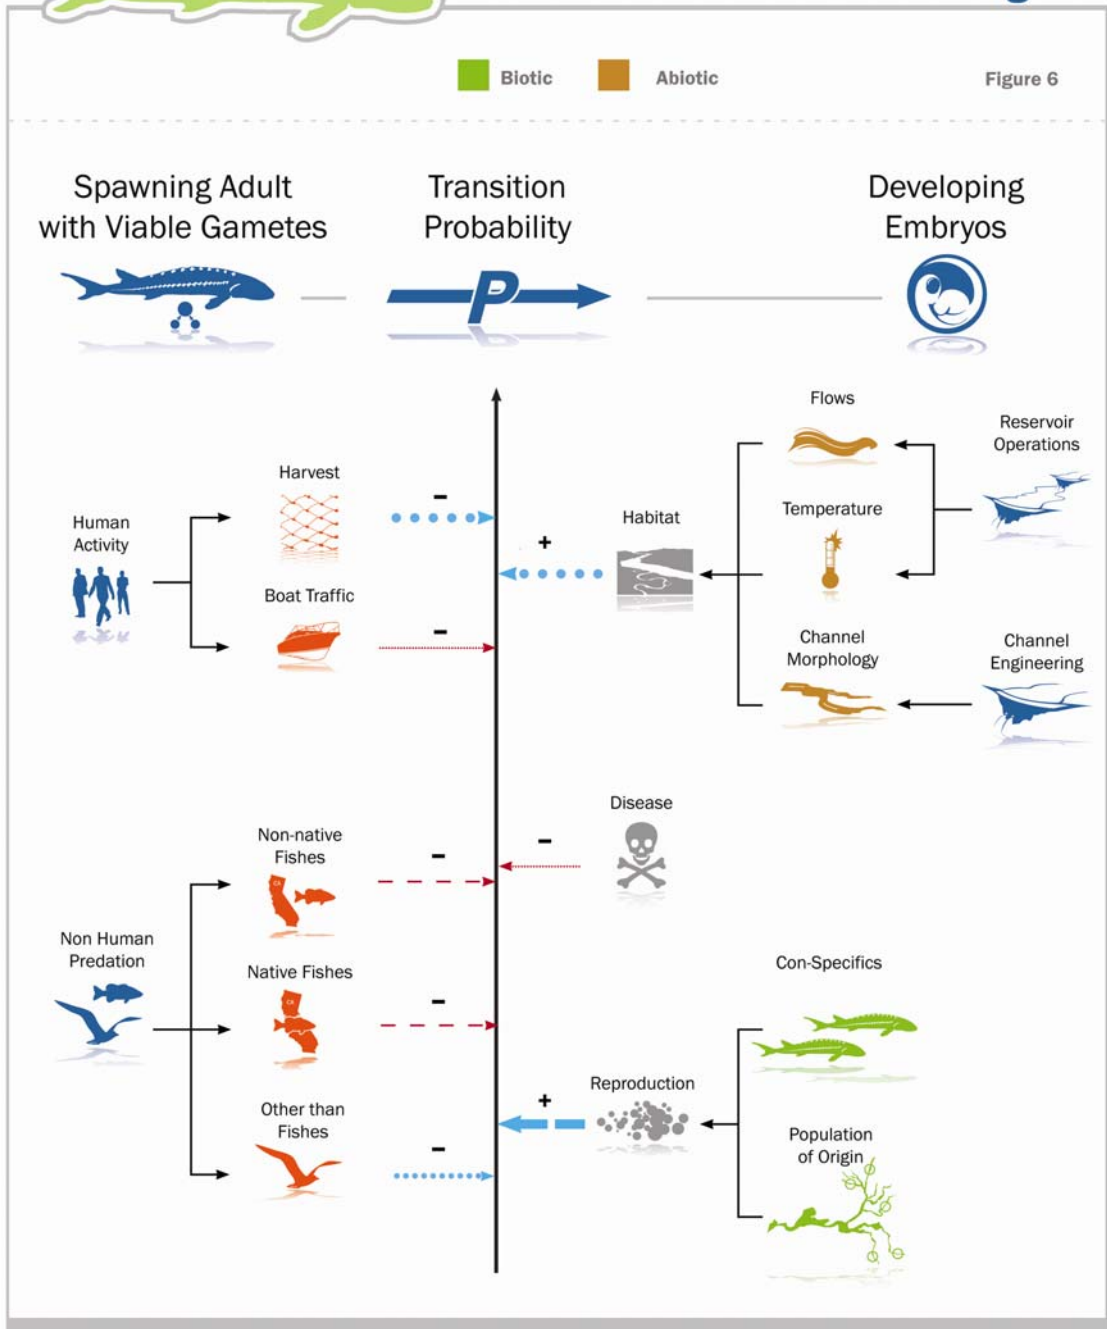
Biotic Abiotic Figure 6

Spawning Adult with Viable Gametes

Transition Probability

P

Developing Embryos

Harvest

-

Human Activity

Boat Traffic

-

Habitat

+

Flows

Temperature

Channel Morphology

Reservoir Operations

Channel Engineering

Disease

-

Non-native Fishes

-

Non Human Predation

Native Fishes

-

Other than Fishes

-

Reproduction

+

Con-Specifics

Population of Origin